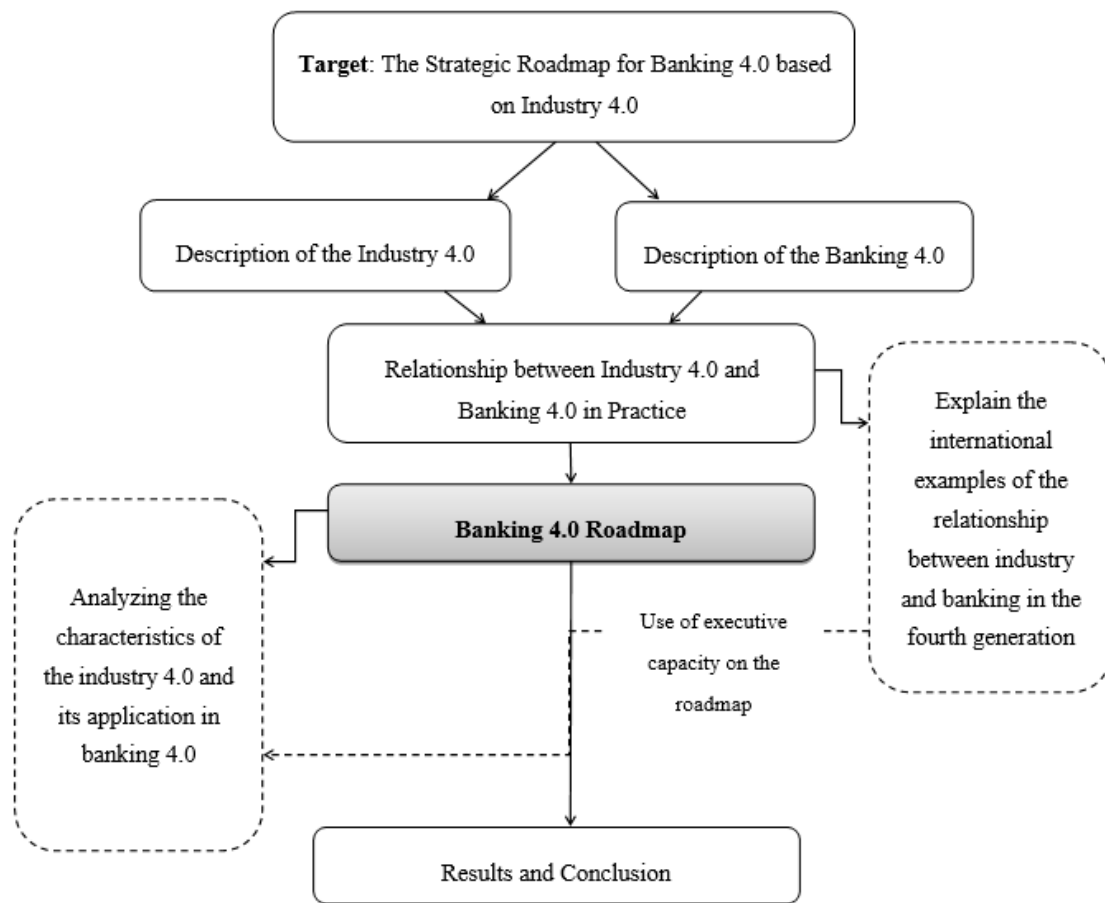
**Target**: The Strategic Roadmap for Banking 4.0 based on Industry 4.0

Description of the Industry 4.0

Description of the Banking 4.0

Relationship between Industry 4.0 and Banking 4.0 in Practice

Explain the international examples of the relationship between industry and banking in the fourth generation

**Banking 4.0 Roadmap**

Analyzing the characteristics of the industry 4.0 and its application in banking 4.0

Use of executive capacity on the roadmap

Results and Conclusion